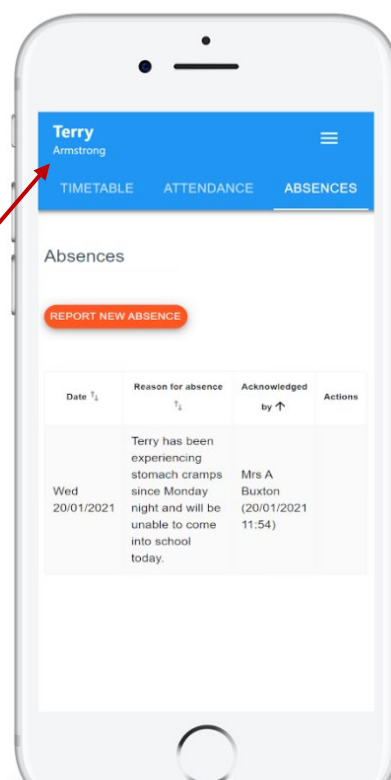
Terry
Armstrong

TIMETABLE ATTENDANCE ABSENCES

Absences

REPORT NEW ABSENCE

| Date ⇅ | Reason for absence ⇅ | Acknowledged by ↑ | Actions |
|---|---|---|---|
| Wed 20/01/2021 | Terry has been experiencing stomach cramps since Monday night and will be unable to come into school today. | Mrs A Buxton (20/01/2021 11:54) | |